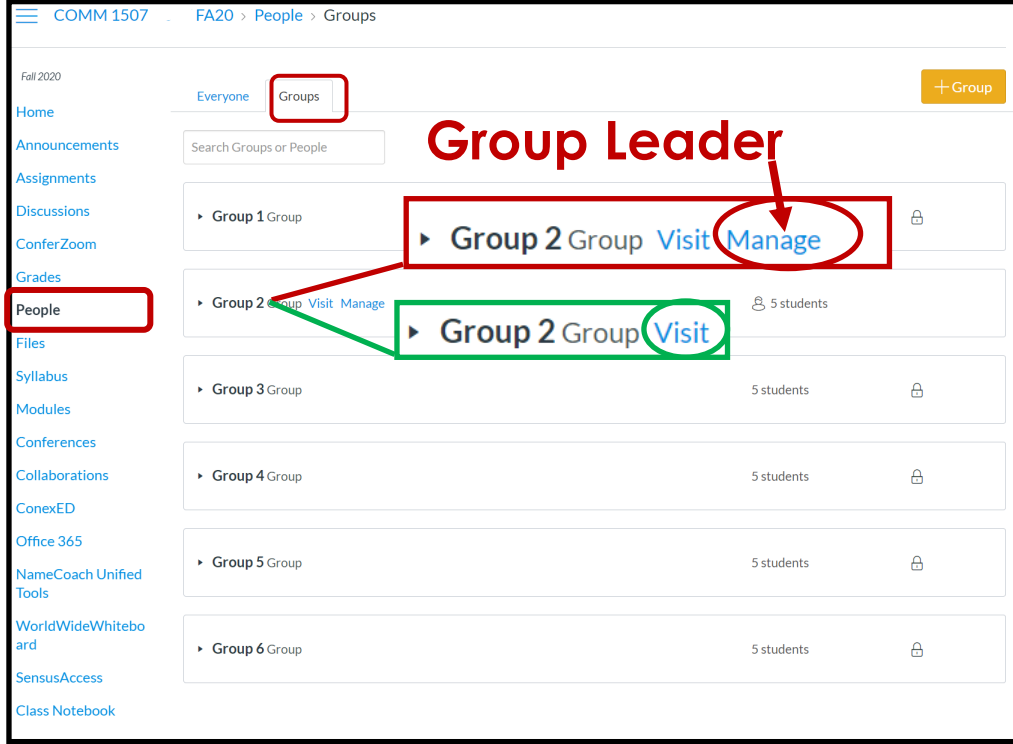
COMM 1507 FA20 > People > Groups

Fall 2020

Home
Announcements
Assignments
Discussions
ConferZoom
Grades
People
Files
Syllabus
Modules
Conferences
Collaborations
ConexED
Office 365
NameCoach Unified Tools
WorldWideWhiteboard
SensusAccess
Class Notebook

Everyone Groups

+Group

Search Groups or People

Group Leader

Group 1 Group

Group 2 Group Visit Manage

Group 2 Group Visit Manage 5 students

Group 2 Group Visit

Group 3 Group 5 students

Group 4 Group 5 students

Group 5 Group 5 students

Group 6 Group 5 students